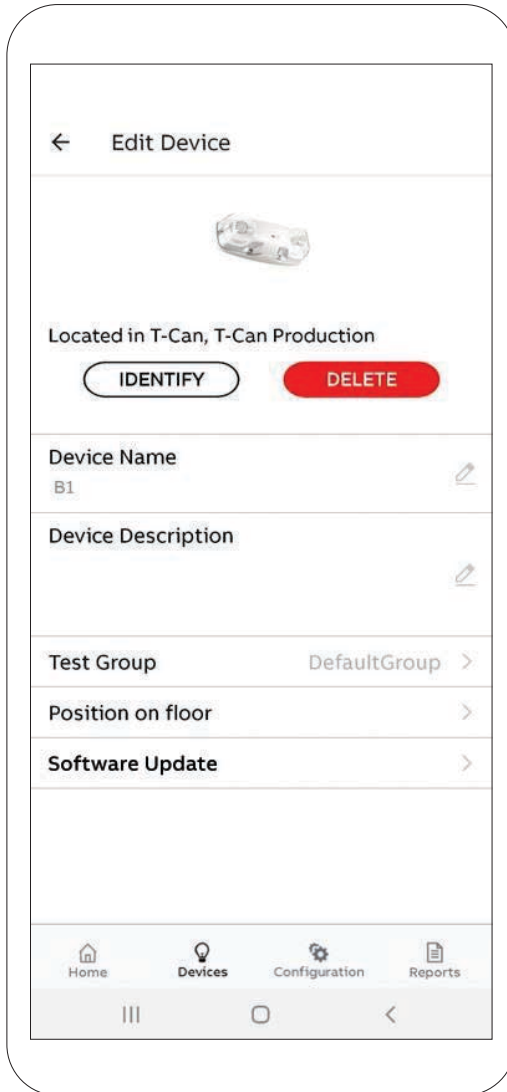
← Edit Device

Located in T-Can, T-Can Production

IDENTIFY

DELETE

Device Name
B1

Device Description

Test Group DefaultGroup >

Position on floor >

Software Update >

Home
Devices
Configuration
Reports